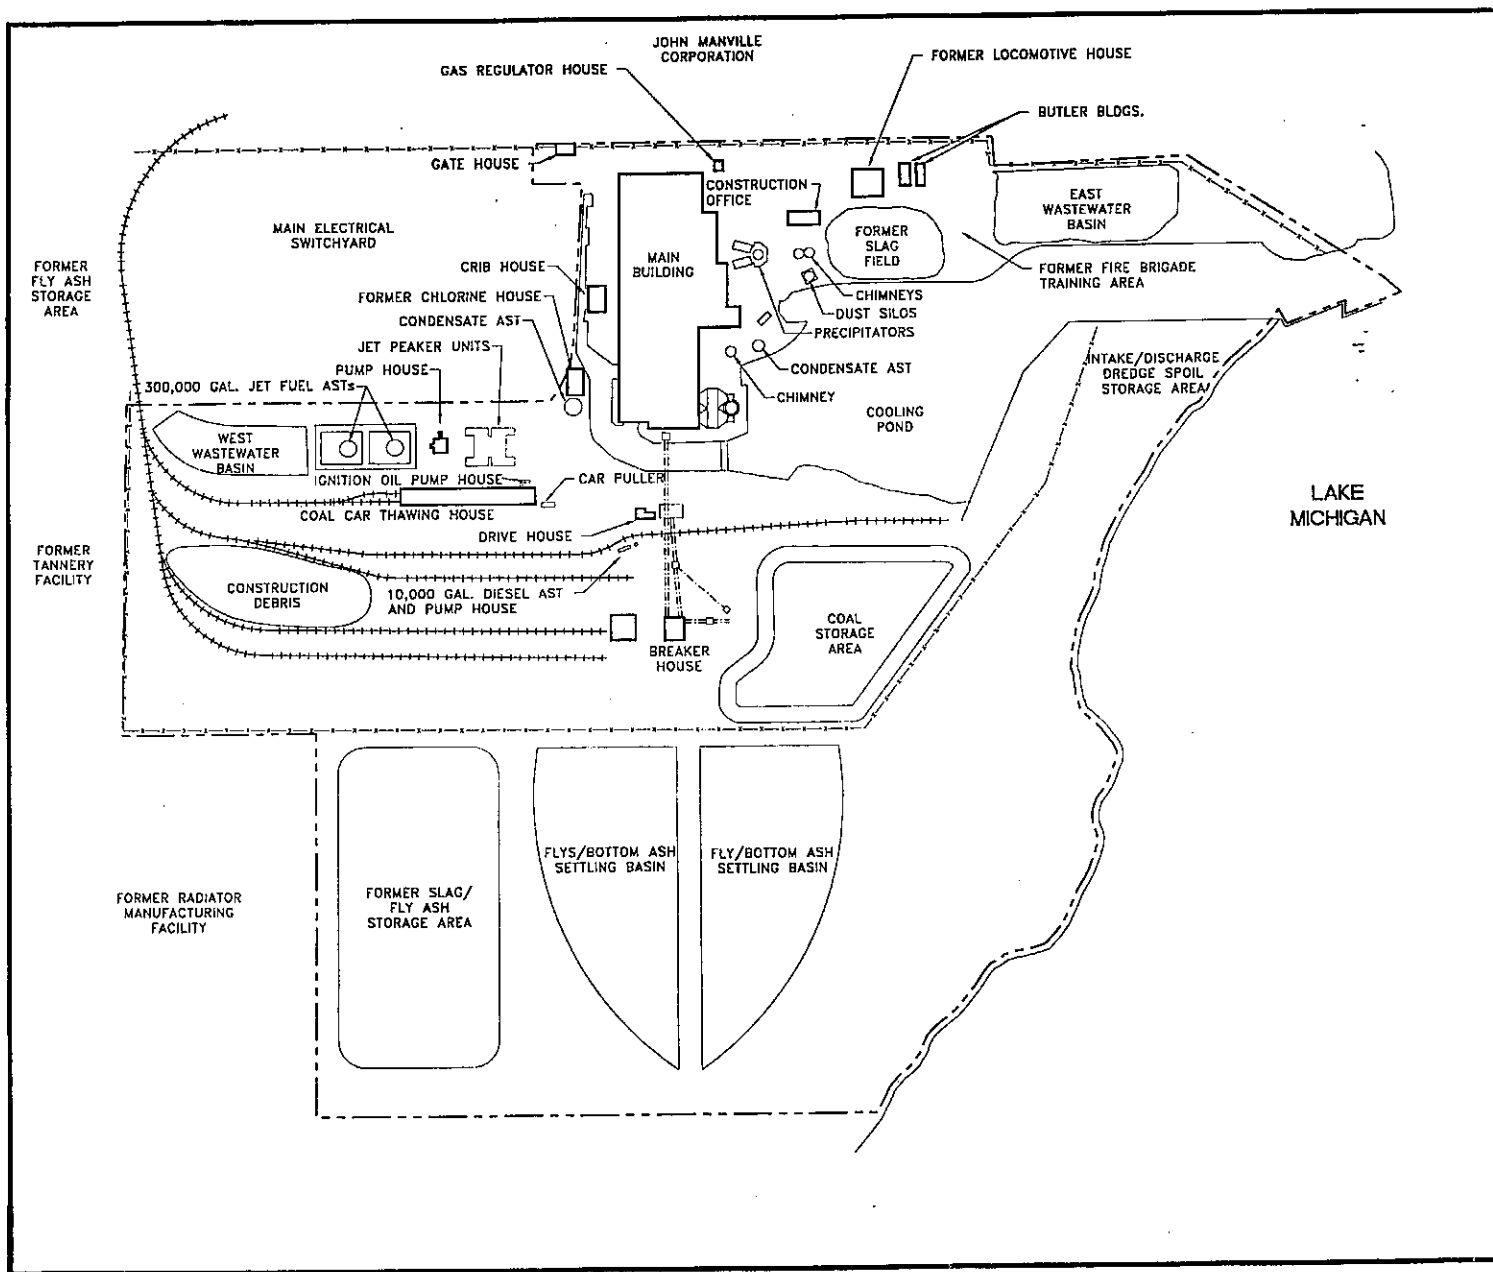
JOHN MANVILLE CORPORATION

GAS REGULATOR HOUSE

FORMER LOCOMOTIVE HOUSE

BUTLER BLDGS.

GATE HOUSE

CONSTRUCTION OFFICE

EAST WASTEWATER BASIN

MAIN ELECTRICAL SWITCHYARD

MAIN BUILDING

FORMER SLAG FIELD

FORMER FIRE BRIGADE TRAINING AREA

FORMER FLY ASH STORAGE AREA

CRIB HOUSE

FORMER CHLORINE HOUSE

CHIMNEYS

DUST SILOS

CONDENSATE AST

PRECIPITATORS

JET PEAKER UNITS

PUMP HOUSE

CONDENSATE AST

INTAKE/DISCHARGE DREDGE SPOIL STORAGE AREA

300,000 GAL. JET FUEL ASTs

CHIMNEY

COOLING POND

WEST WASTEWATER BASIN

IGNITION OIL PUMP HOUSE

CAR PULLER

LAKE MICHIGAN

COAL CAR THAWING HOUSE

DRIVE HOUSE

FORMER TANNERY FACILITY

CONSTRUCTION DEBRIS

10,000 GAL. DIESEL AST AND PUMP HOUSE

COAL STORAGE AREA

BREAKER HOUSE

FLYS/BOTTOM ASH SETTLING BASIN

FLY/BOTTOM ASH SETTLING BASIN

FORMER RADIATOR MANUFACTURING FACILITY

FORMER SLAG/ FLY ASH STORAGE AREA